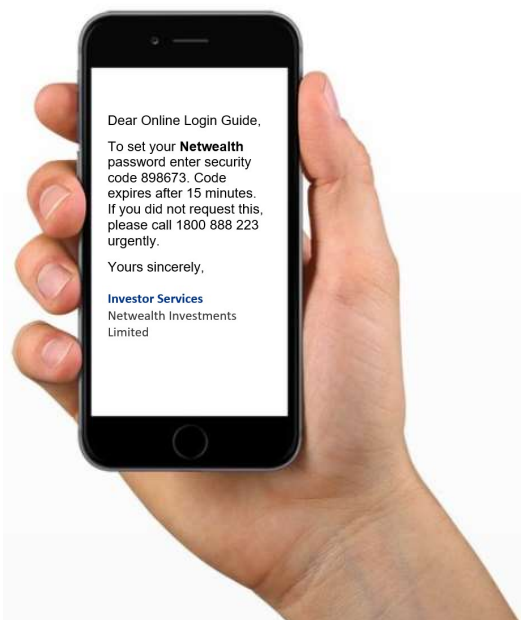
Dear Online Login Guide,

To set your **Netwealth** password enter security code 898673. Code expires after 15 minutes. If you did not request this, please call 1800 888 223 urgently.

Yours sincerely,

Investor Services
Netwealth Investments Limited